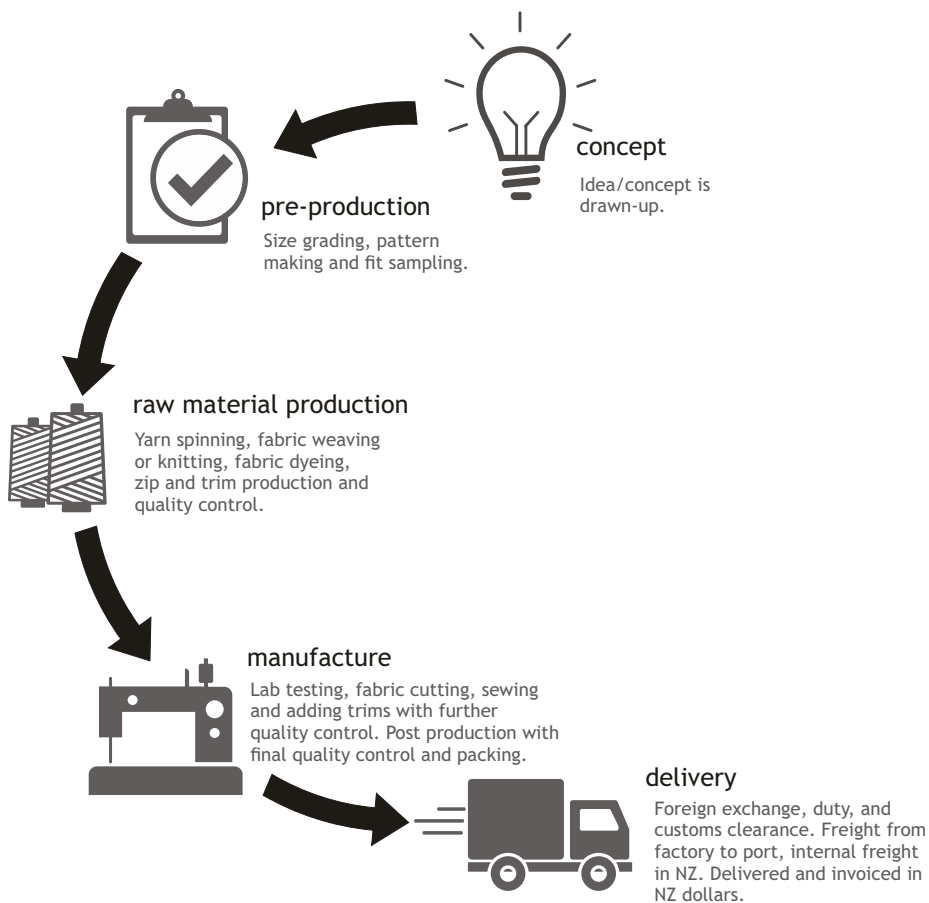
concept

Idea/concept is drawn-up.

pre-production

Size grading, pattern making and fit sampling.

raw material production

Yarn spinning, fabric weaving or knitting, fabric dyeing, zip and trim production and quality control.

manufacture

Lab testing, fabric cutting, sewing and adding trims with further quality control. Post production with final quality control and packing.

delivery

Foreign exchange, duty, and customs clearance. Freight from factory to port, internal freight in NZ. Delivered and invoiced in NZ dollars.